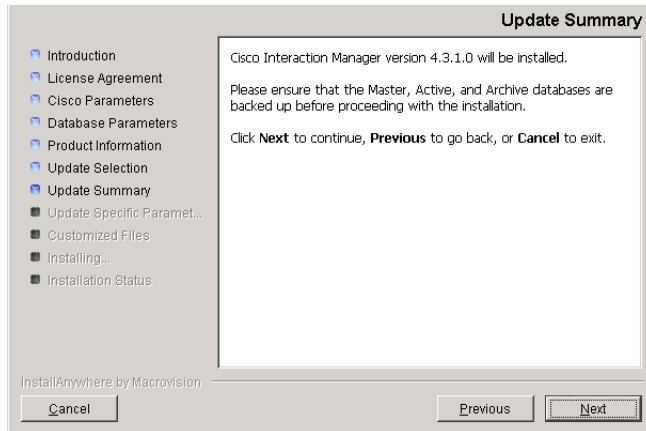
Update Summary

Introduction
License Agreement
Cisco Parameters
Database Parameters
Product Information
Update Selection
Update Summary
Update Specific Paramet...
Customized Files
Installing...
Installation Status

Cisco Interaction Manager version 4.3.1.0 will be installed.

Please ensure that the Master, Active, and Archive databases are backed up before proceeding with the installation.

Click **Next** to continue, **Previous** to go back, or **Cancel** to exit.

InstallAnywhere by Macrovision

Cancel

Previous

Next